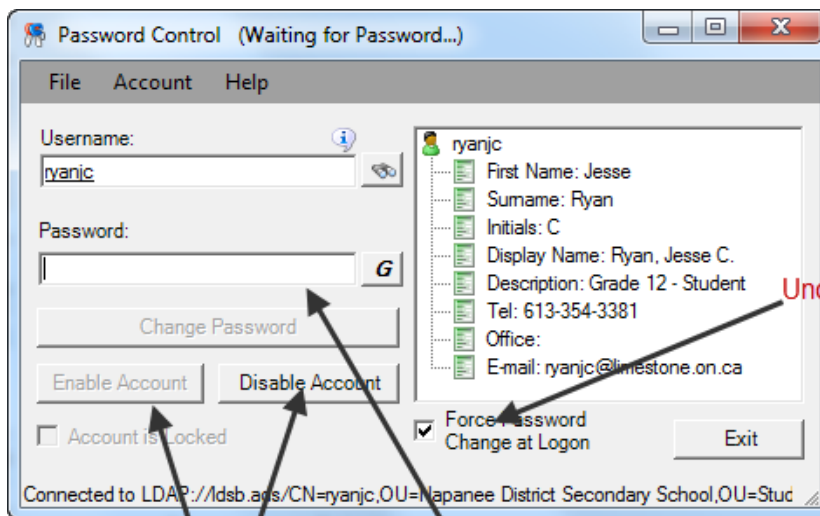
Password Control (Waiting for Password...)

File Account Help

Username:

ryanjc

Password:

G

Change Password

Enable Account

Disable Account

Account is Locked

ryanjc

First Name: Jesse

Surname: Ryan

Initials: C

Display Name: Ryan, Jesse C.

Description: Grade 12 - Student

Tel: 613-354-3381

Office:

E-mail: ryanjc@limestone.on.ca

Unc

Force Password Change at Logon

Exit

Connected to LDAP://ldsb.ads/CN=ryanjc,OU=Napanee District Secondary School,OU=Stud